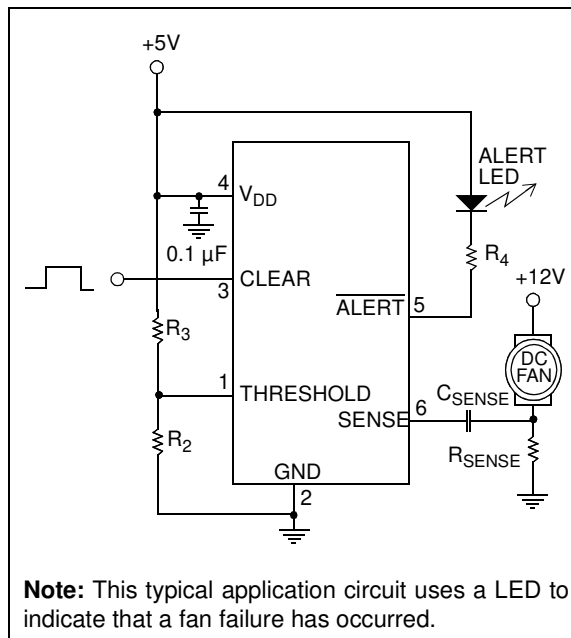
+5V

4 $V_{DD}$

0.1 µF

CLEAR

3

$R_3$

1 THRESHOLD

$R_2$

GND

2

ALERT LED

$R_4$

+12V

$\overline{ALERT}$ 5

DC FAN

$C_{SENSE}$

SENSE 6

$R_{SENSE}$

**Note:** This typical application circuit uses a LED to indicate that a fan failure has occurred.